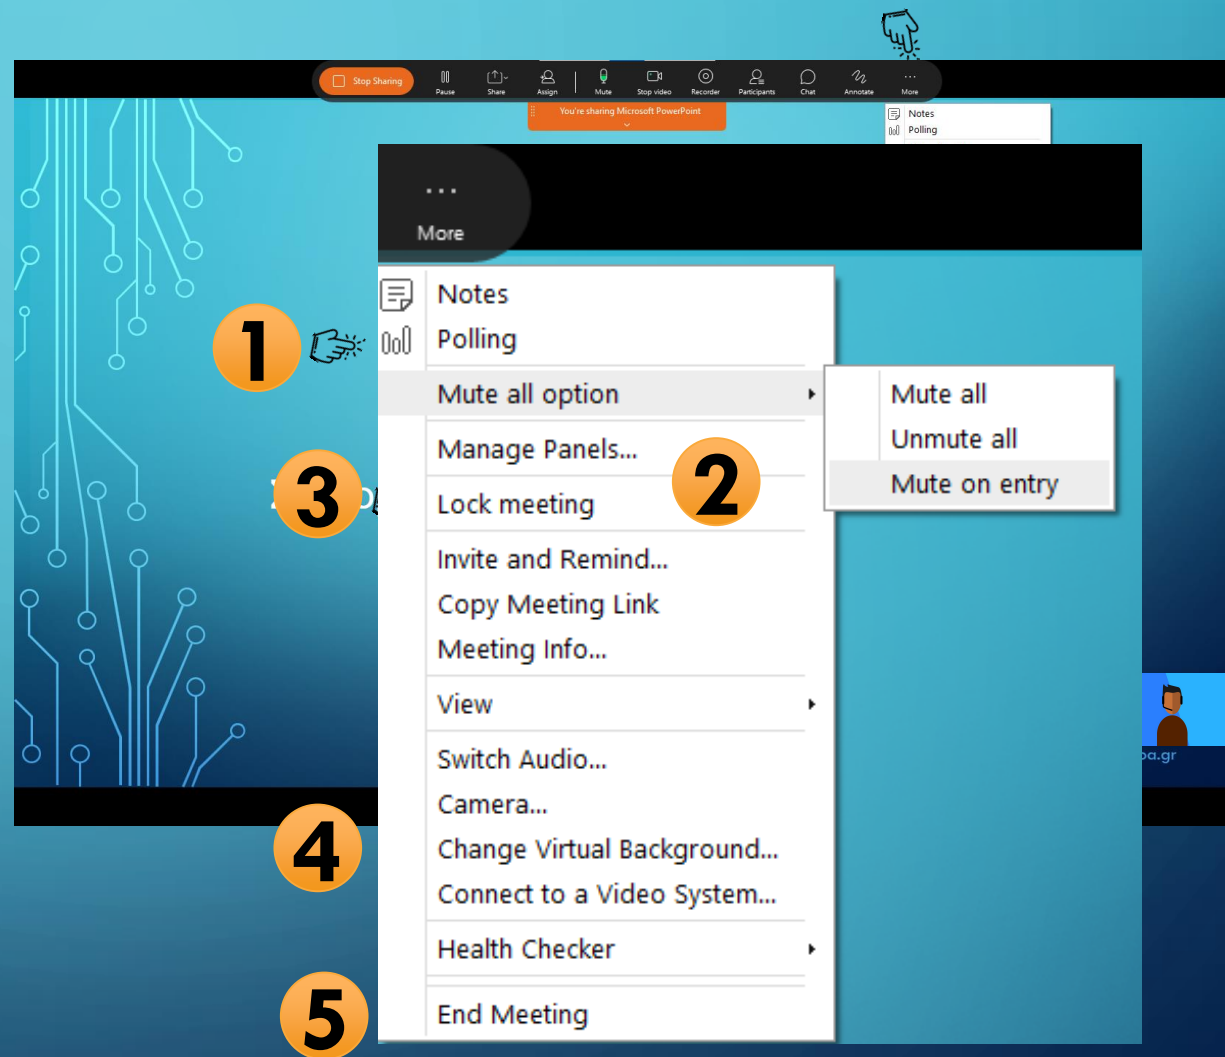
Stop Sharing Pause Share Assign Mute Stop video Recorder Participants Chat Annotate More

You're sharing Microsoft PowerPoint

Notes
Polling

More

1
2
3
4
5

Notes
Polling
Mute all option
Manage Panels...
Lock meeting
Invite and Remind...
Copy Meeting Link
Meeting Info...
View
Switch Audio...
Camera...
Change Virtual Background...
Connect to a Video System...
Health Checker
End Meeting

Mute all
Unmute all
Mute on entry

pa.gr